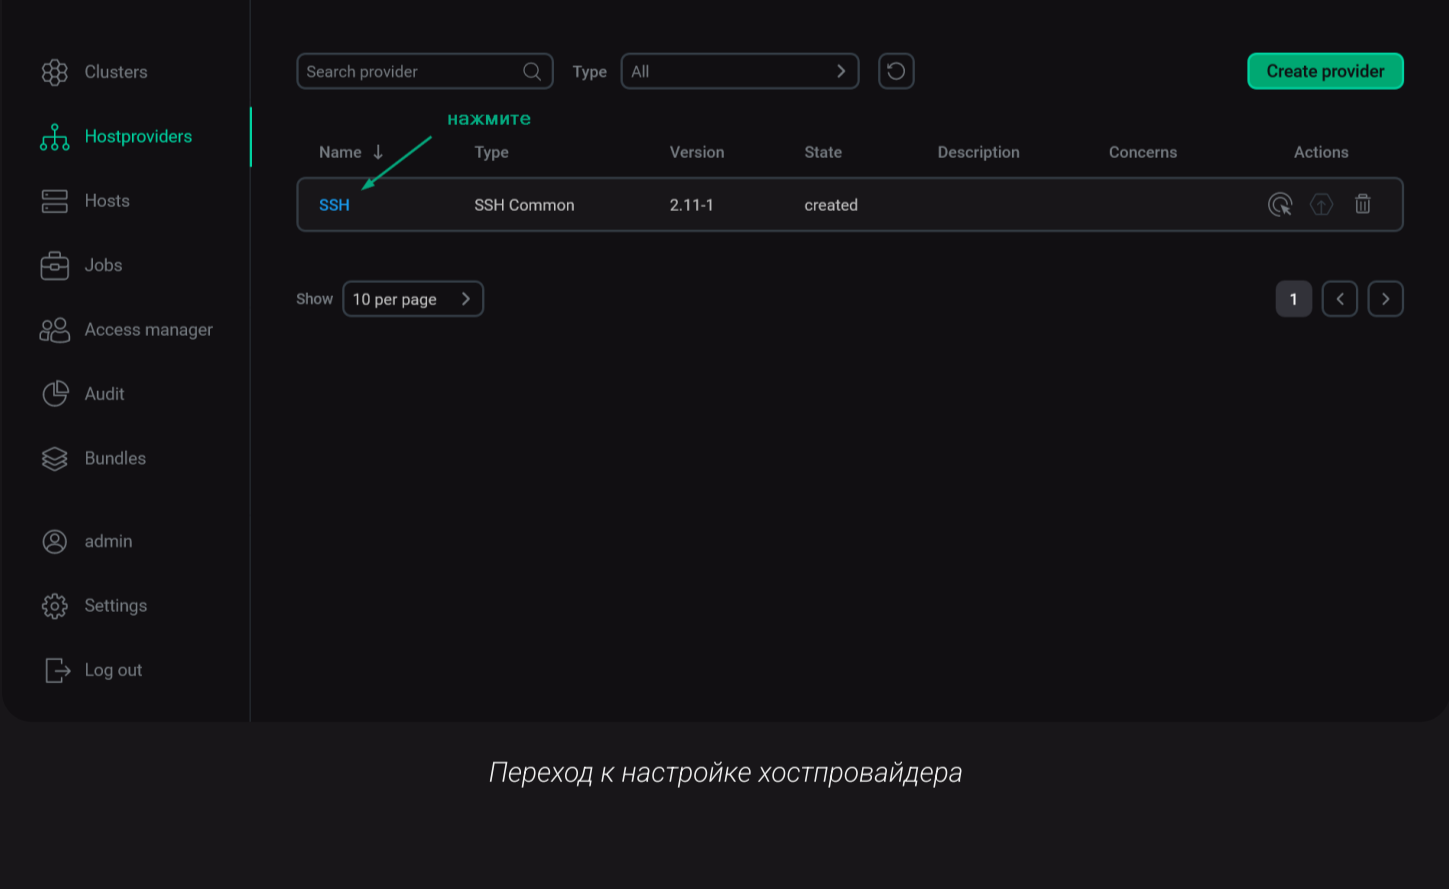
Clusters
Hostproviders
Hosts
Jobs
Access manager
Audit
Bundles
admin
Settings
Log out

Search provider
Type All
Create provider

нажмите

| Name ↓ | Type | Version | State | Description | Concerns | Actions |
|---|---|---|---|---|---|---|
| SSH | SSH Common | 2.11-1 | created | | | |

Show 10 per page
1

Переход к настройке хостпровайдера